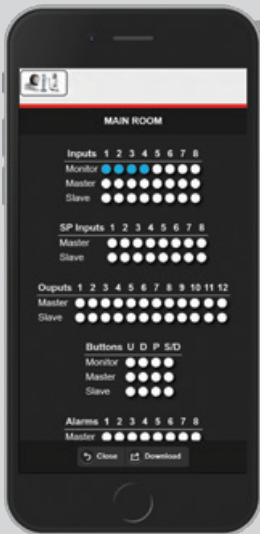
MAIN ROOM

| Inputs | 1 | 2 | 3 | 4 | 5 | 6 | 7 | 8 |
|---|---|---|---|---|---|---|---|---|
| Monitor | | | | | | | | |
| Master | | | | | | | | |
| Slave | | | | | | | | |

| SP Inputs | 1 | 2 | 3 | 4 | 5 | 6 | 7 | 8 |
|---|---|---|---|---|---|---|---|---|
| Master | | | | | | | | |
| Slave | | | | | | | | |

| Ouputs | 1 | 2 | 3 | 4 | 5 | 6 | 7 | 8 | 9 | 10 | 11 | 12 |
|---|---|---|---|---|---|---|---|---|---|---|---|---|
| Master | | | | | | | | | | | | |
| Slave | | | | | | | | | | | | |

| Buttons | U | D | P | S/D |
|---|---|---|---|---|
| Monitor | | | | |
| Master | | | | |
| Slave | | | | |

| Alarms | 1 | 2 | 3 | 4 | 5 | 6 | 7 | 8 |
|---|---|---|---|---|---|---|---|---|
| Master | | | | | | | | |

Close Download